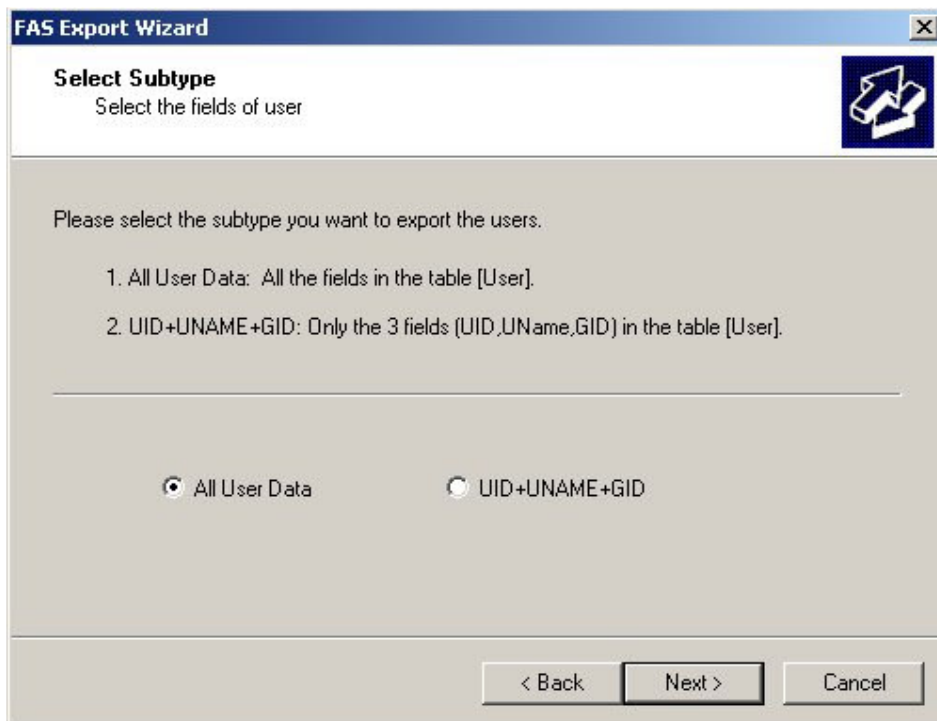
FAS Export Wizard

Select Subtype
Select the fields of user

Please select the subtype you want to export the users.

1. All User Data: All the fields in the table [User].

2. UID+UNAME+GID: Only the 3 fields (UID,UName,GID) in the table [User].

All User Data

UID+UNAME+GID

< Back

Next >

Cancel